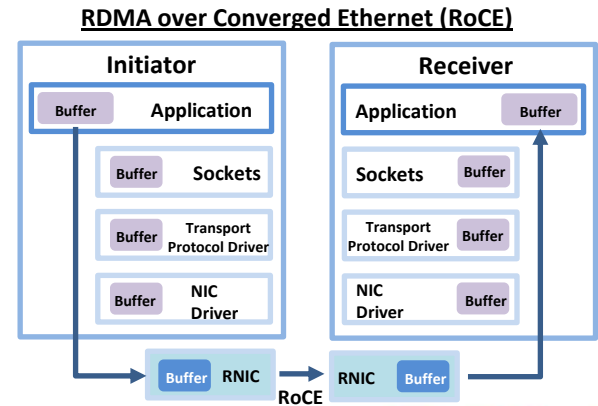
RDMA over Converged Ethernet (RoCE)

Initiator

Buffer Application

Buffer Sockets

Buffer Transport Protocol Driver

Buffer NIC Driver

Receiver

Application Buffer

Sockets Buffer

Transport Protocol Driver Buffer

NIC Driver Buffer

Buffer RNIC

RoCE

RNIC Buffer